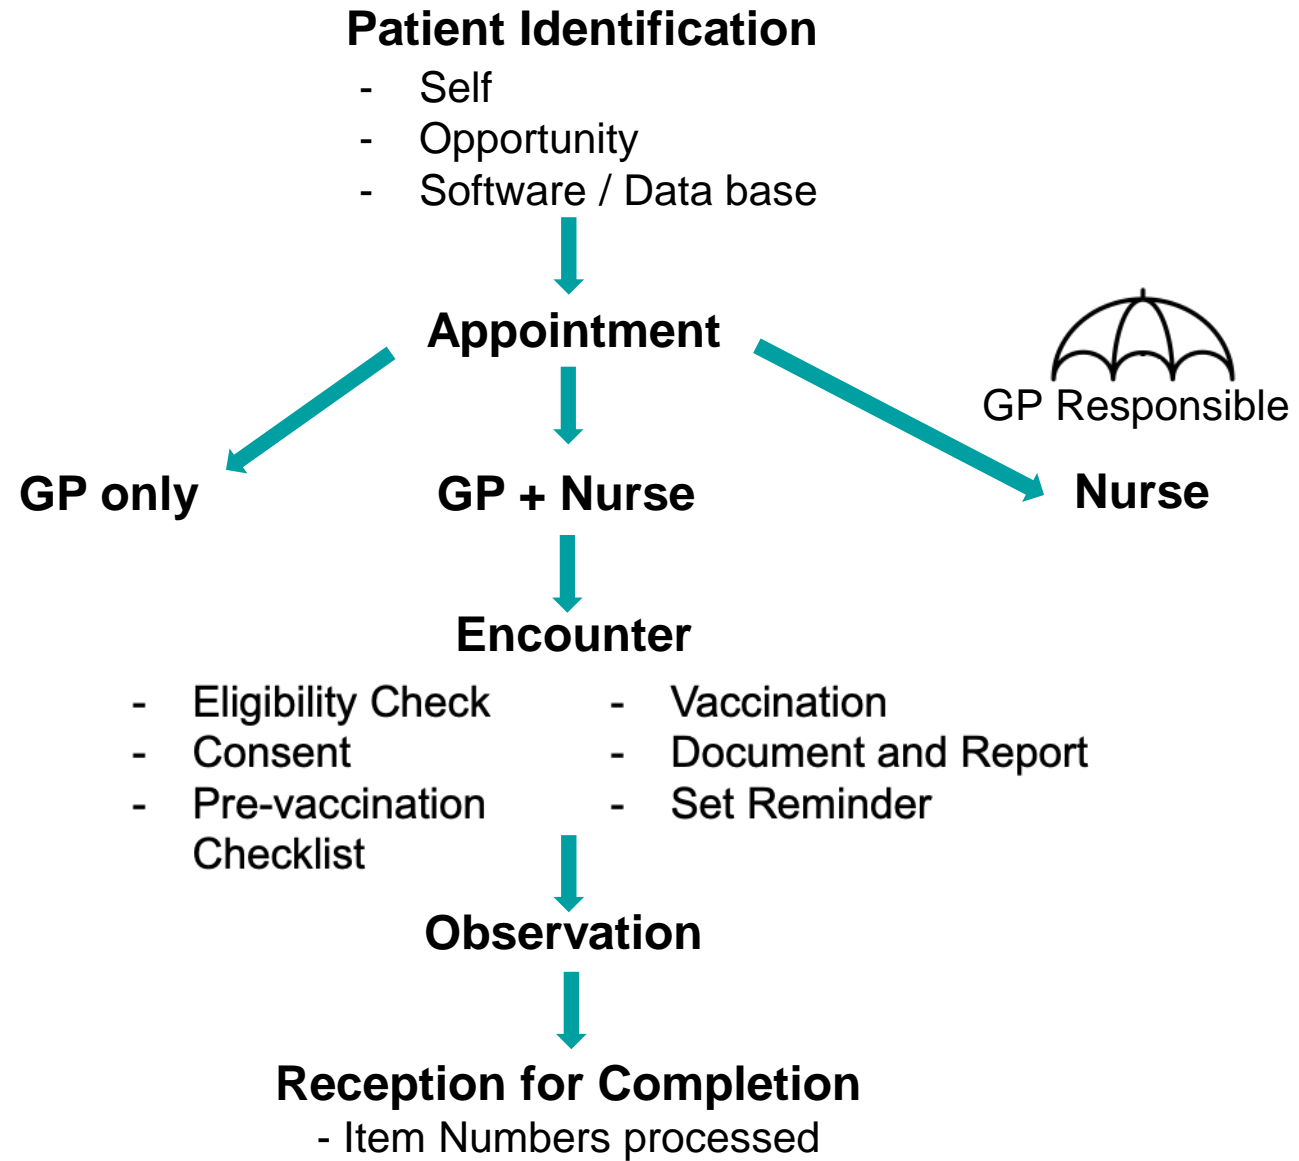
Patient Identification
- Self
- Opportunity
- Software / Data base

Appointment

GP Responsible

GP only

GP + Nurse

Nurse

Encounter
- Eligibility Check
- Consent
- Pre-vaccination Checklist
- Vaccination
- Document and Report
- Set Reminder

Observation

Reception for Completion
- Item Numbers processed